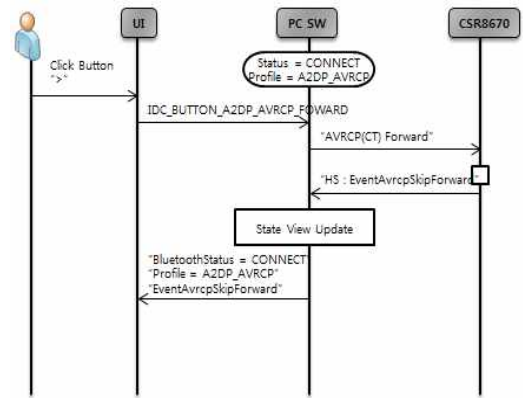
UI

PC SW

CSR8670

Click Button
">"

Status = CONNECT
Profile = A2DP_AVRCP

IDC_BUTTON_A2DP_AVRCP_FORWARD

"AVRCP(CT) Forward"

"HS : EventAvrcpSkipForward"

State View Update

"BluetoothStatus = CONNECT"
"Profile = A2DP_AVRCP"
"EventAvrcpSkipForward"